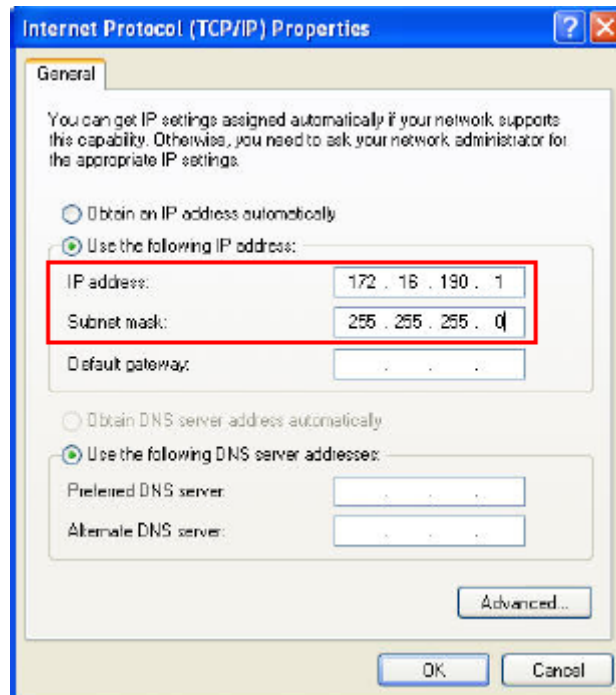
Internet Protocol (TCP/IP) Properties

General

You can get IP settings assigned automatically if your network supports this capability. Otherwise, you need to ask your network administrator for the appropriate IP settings.

Obtain an IP address automatically

Use the following IP address:

IP address: 172 . 16 . 190 . 1

Subnet mask: 255 . 255 . 255 . 0

Default gateway: . . .

Obtain DNS server address automatically

Use the following DNS server addresses:

Preferred DNS server: . . .

Alternate DNS server: . . .

Advanced...

OK

Cancel